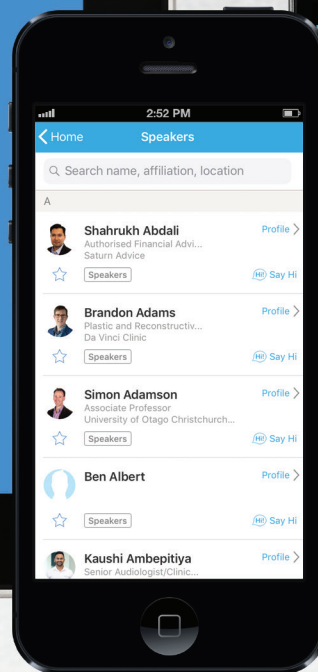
2:52 PM

Home Speakers

Search name, affiliation, location

A

Shahrukh Abdali
Authorised Financial Advi...
Saturn Advice
Speakers
Profile
Hi! Say Hi

Brandon Adams
Plastic and Reconstructiv...
Da Vinci Clinic
Speakers
Profile
Hi! Say Hi

Simon Adamson
Associate Professor
University of Otago Christchurch...
Speakers
Profile
Hi! Say Hi

Ben Albert
Speakers
Profile
Hi! Say Hi

Kaushi Ambepitiya
Senior Audiologist/Clinic...
Profile